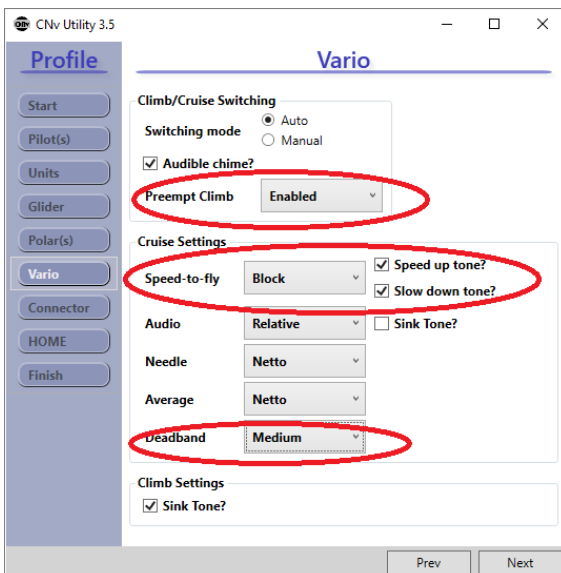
CNv Utility 3.5

Profile

Start
Pilot(s)
Units
Glider
Polar(s)
Vario
Connector
HOME
Finish

Vario

Climb/Cruise Switching
Switching mode
Auto
Manual
Audible chime?
Preempt Climb
Enabled

Cruise Settings
Speed-to-fly
Block
Speed up tone?
Slow down tone?
Audio
Relative
Sink Tone?
Needle
Netto
Average
Netto
Deadband
Medium

Climb Settings
Sink Tone?

Prev
Next